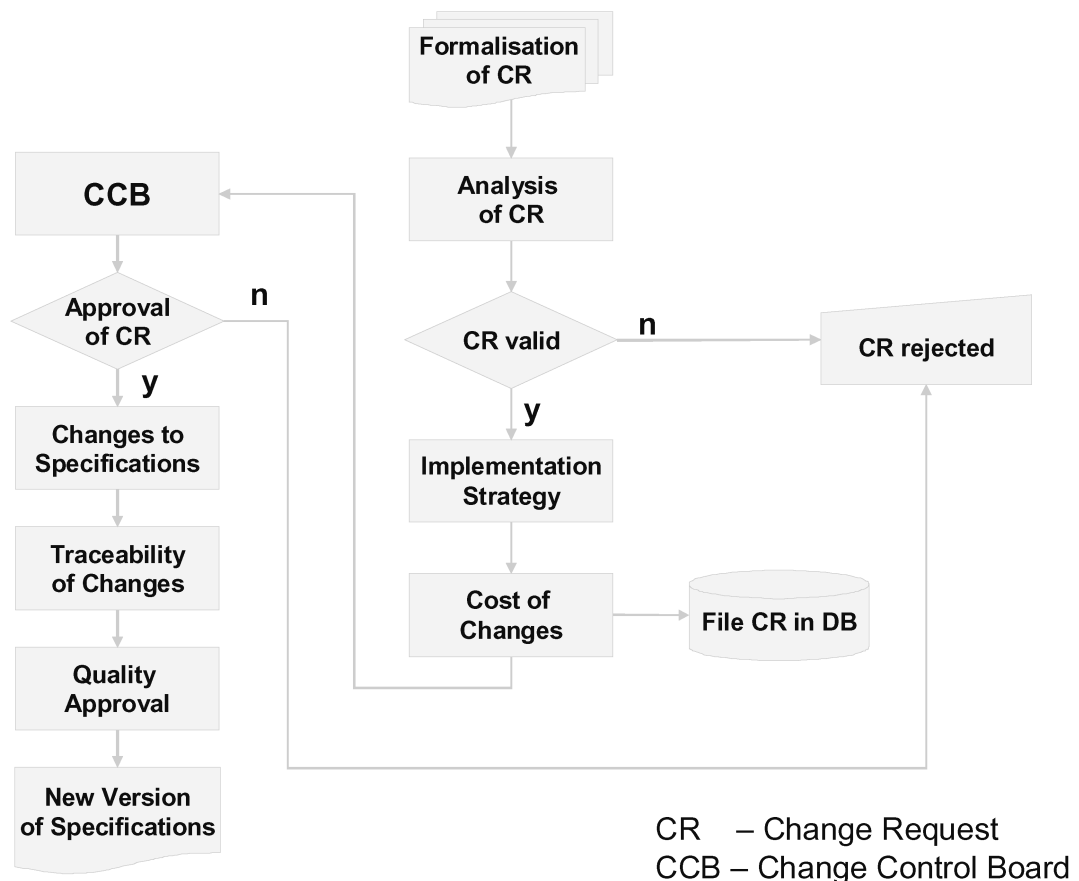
Formalisation of CR

Analysis of CR

CR valid

n

CR rejected

y

Implementation Strategy

Cost of Changes

File CR in DB

CCB

Approval of CR

n

y

Changes to Specifications

Traceability of Changes

Quality Approval

New Version of Specifications

CR – Change Request
CCB – Change Control Board